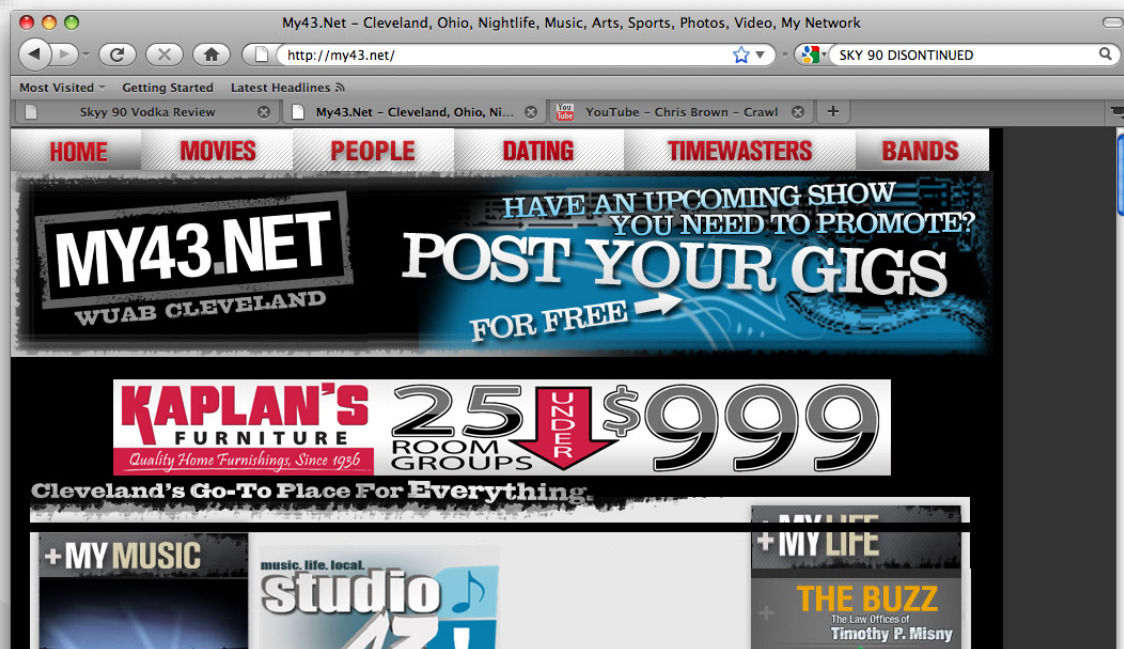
My43.Net – Cleveland, Ohio, Nightlife, Music, Arts, Sports, Photos, Video, My Network

http://my43.net/

SKY 90 DISONTINUED

Most Visited Getting Started Latest Headlines

Skyy 90 Vodka Review

My43.Net – Cleveland, Ohio, Ni...

YouTube – Chris Brown – Crawl

HOME MOVIES PEOPLE DATING TIMEWASTERS BANDS

MY43.NET WUAB CLEVELAND

HAVE AN UPCOMING SHOW YOU NEED TO PROMOTE? POST YOUR GIGS FOR FREE

KAPLAN'S FURNITURE Quality Home Furnishings, Since 1936

25 ROOM GROUPS UNDER $999

Cleveland's Go-To Place For Everything.

+ MY MUSIC

music. life. local. studio 43

+ MY LIFE

THE BUZZ The Law Offices of Timothy P. Misny